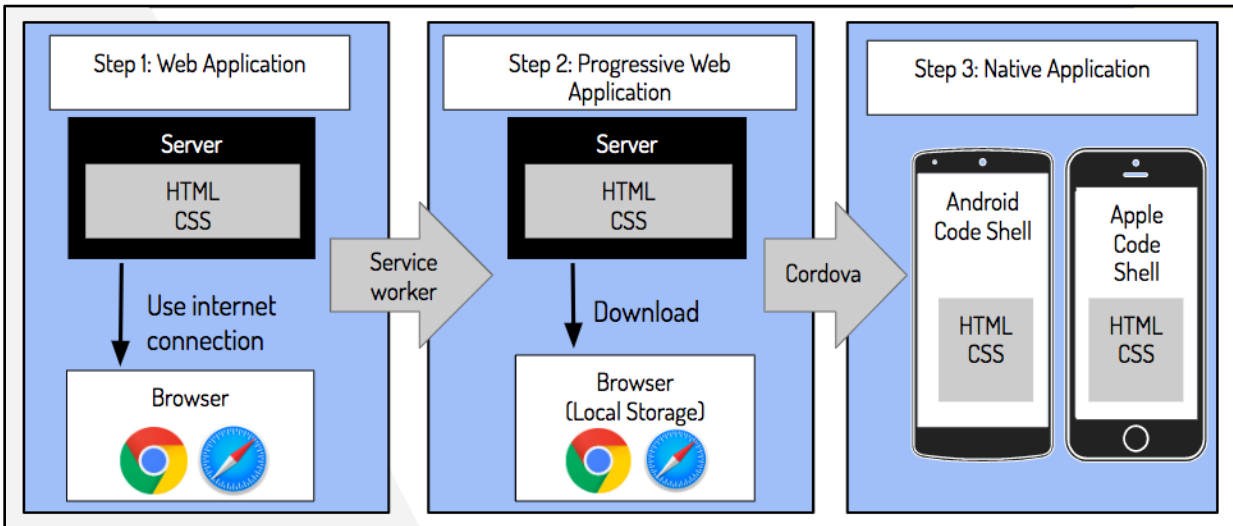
Step 1: Web Application

Server

HTML
CSS

Use internet connection

Browser

Service worker

Step 2: Progressive Web Application

Server

HTML
CSS

Download

Browser
(Local Storage)

Cordova

Step 3: Native Application

Android Code Shell

HTML
CSS

Apple Code Shell

HTML
CSS